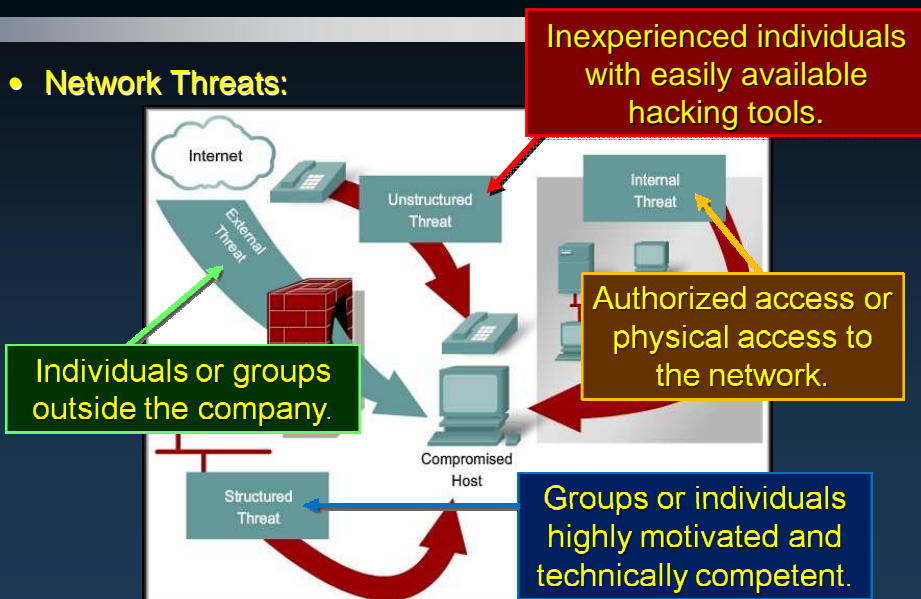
• Network Threats:

Inexperienced individuals with easily available hacking tools.

Internet

External Threat

Unstructured Threat

Internal Threat

Authorized access or physical access to the network.

Individuals or groups outside the company.

Compromised Host

Structured Threat

Groups or individuals highly motivated and technically competent.